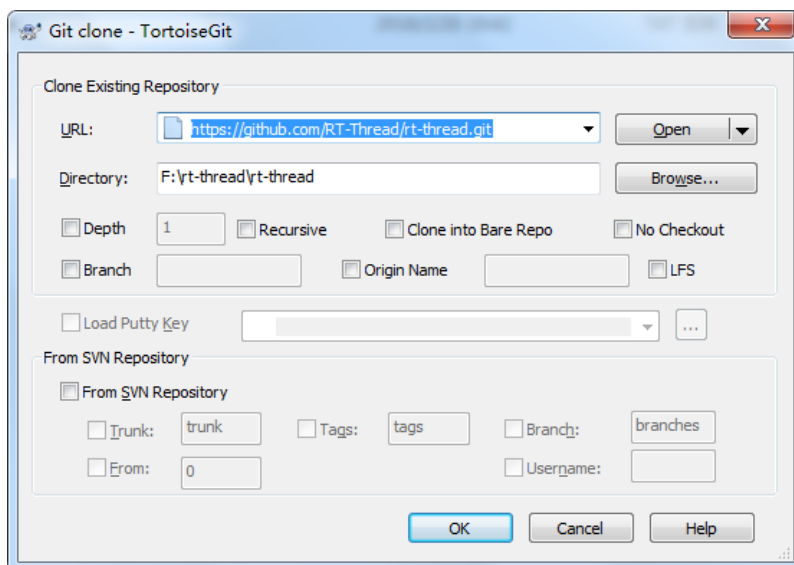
Git clone - TortoiseGit

Clone Existing Repository

URL: https://github.com/RT-Thread/rt-thread.git

Open

Directory: F:\rt-thread\rt-thread

Browse...

Depth 1 Recursive Clone into Bare Repo No Checkout

Branch Origin Name LFS

Load Putty Key ...

From SVN Repository

From SVN Repository

Trunk: trunk Tags: tags Branch: branches

From: 0 Username:

OK Cancel Help